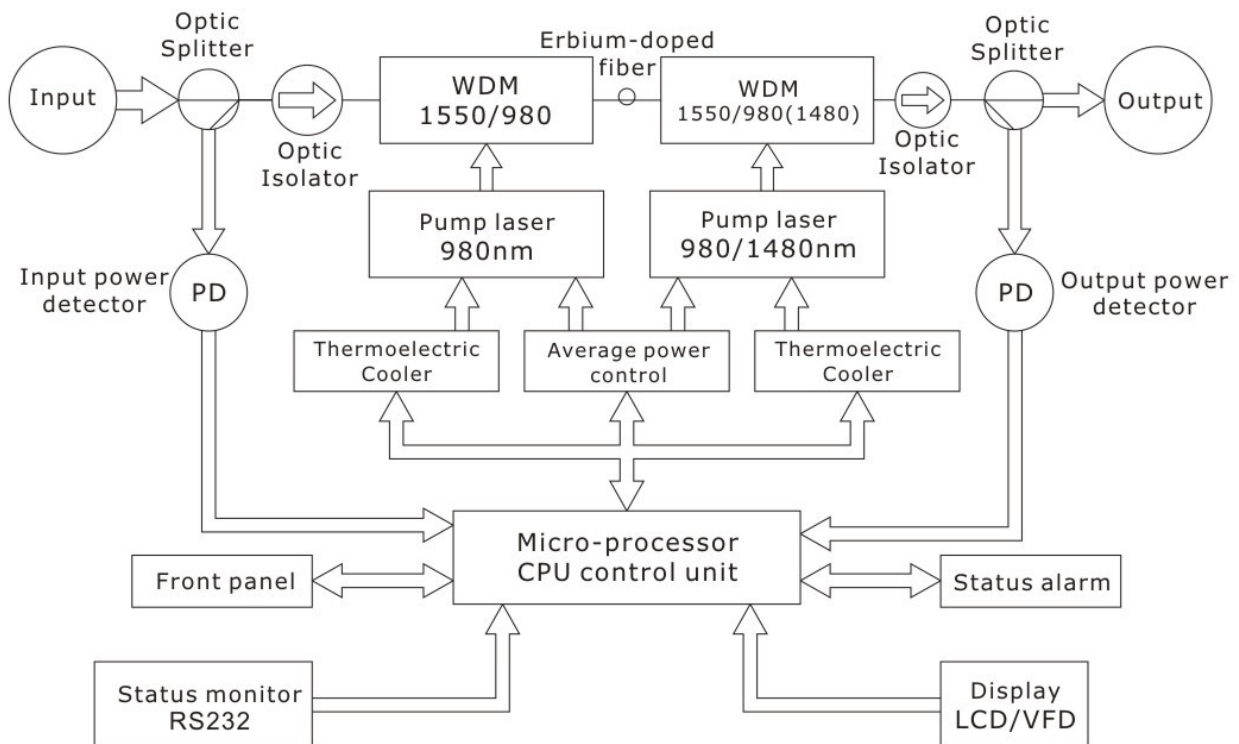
Optic Splitter

Input

Optic Isolator

Erbium-doped fiber

WDM 1550/980

WDM 1550/980(1480)

Optic Isolator

Optic Splitter

Output

Pump laser 980nm

Pump laser 980/1480nm

Input power detector

PD

PD

Output power detector

Thermoelectric Cooler

Average power control

Thermoelectric Cooler

Micro-processor CPU control unit

Front panel

Status alarm

Status monitor RS232

Display LCD/VFD